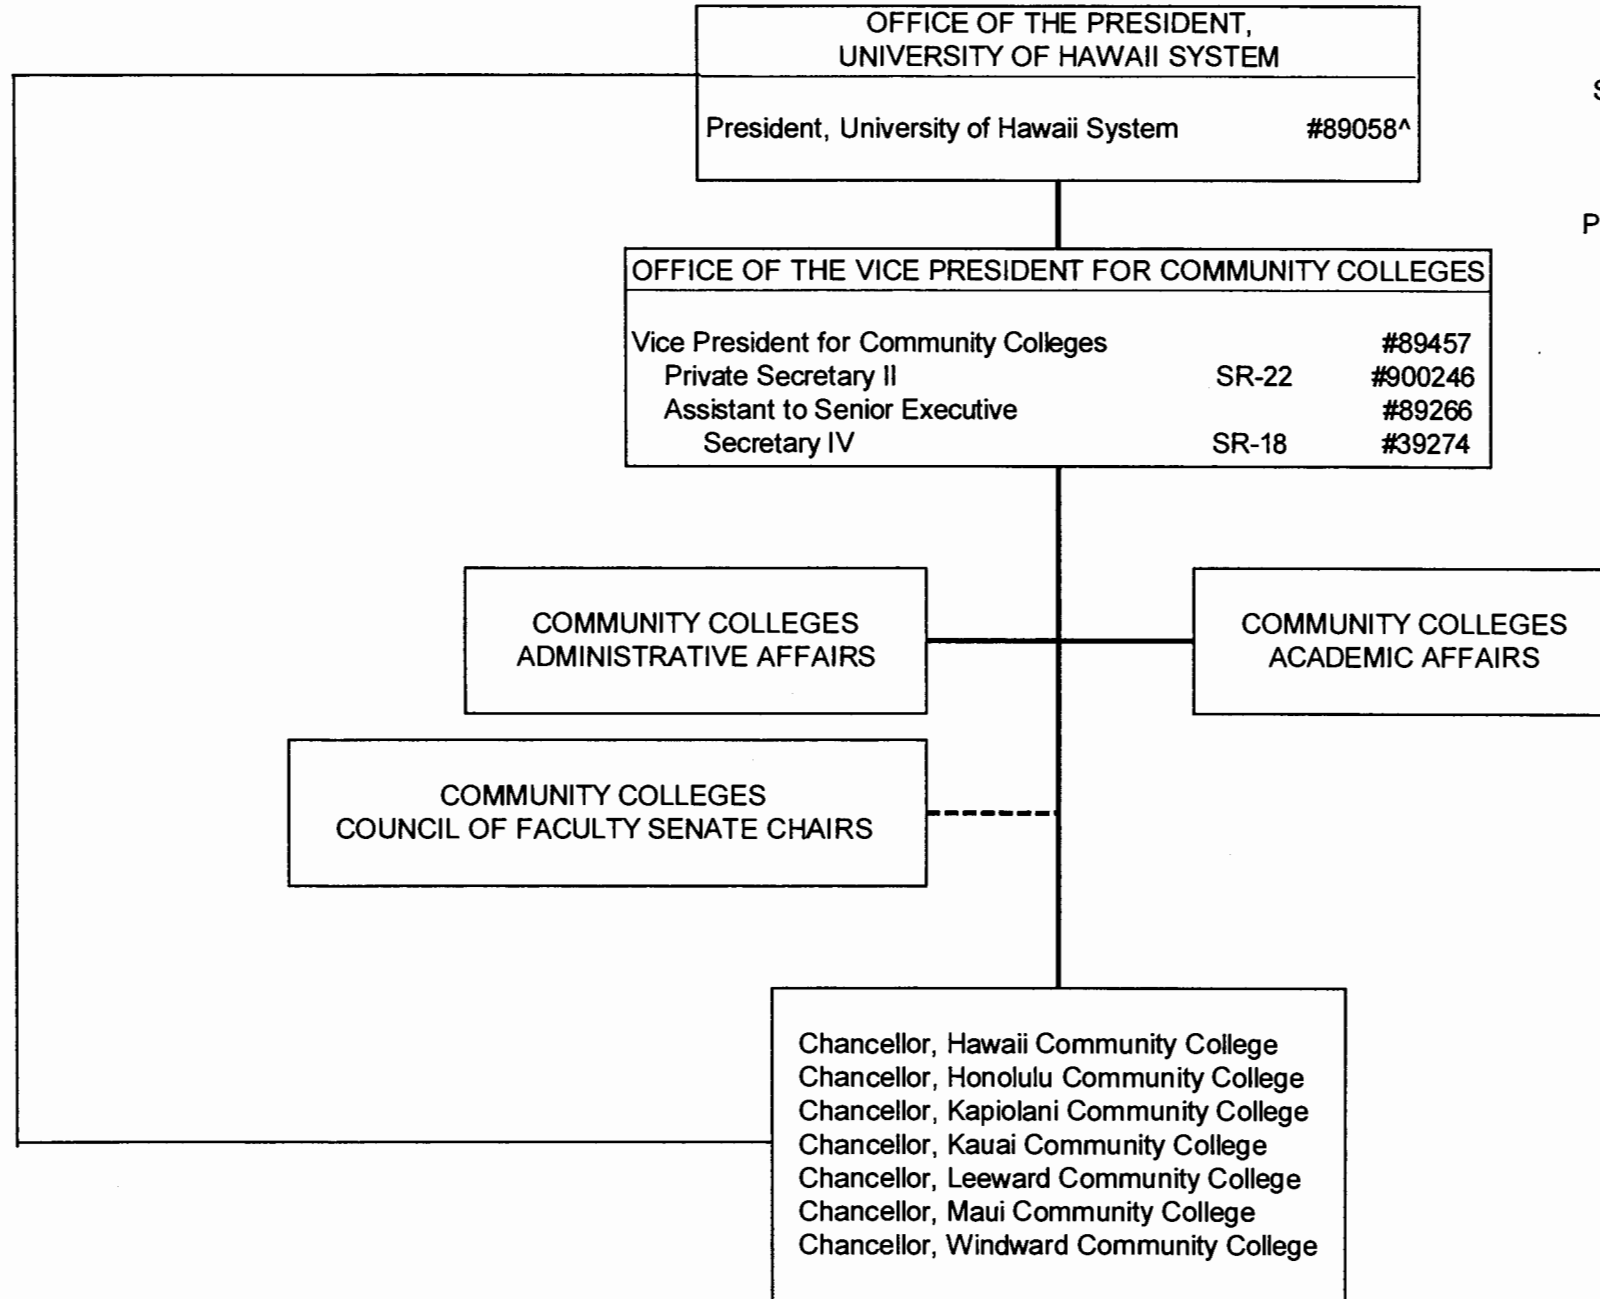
OFFICE OF THE PRESIDENT,
UNIVERSITY OF HAWAII SYSTEM

President, University of Hawaii System #89058^

S

P

OFFICE OF THE VICE PRESIDENT FOR COMMUNITY COLLEGES

| | | |
|---|---|---|
| Vice President for Community Colleges | | #89457 |
| Private Secretary II | SR-22 | #900246 |
| Assistant to Senior Executive | | #89266 |
| Secretary IV | SR-18 | #39274 |

COMMUNITY COLLEGES
ADMINISTRATIVE AFFAIRS

COMMUNITY COLLEGES
ACADEMIC AFFAIRS

COMMUNITY COLLEGES
COUNCIL OF FACULTY SENATE CHAIRS

Chancellor, Hawaii Community College
Chancellor, Honolulu Community College
Chancellor, Kapiolani Community College
Chancellor, Kauai Community College
Chancellor, Leeward Community College
Chancellor, Maui Community College
Chancellor, Windward Community College